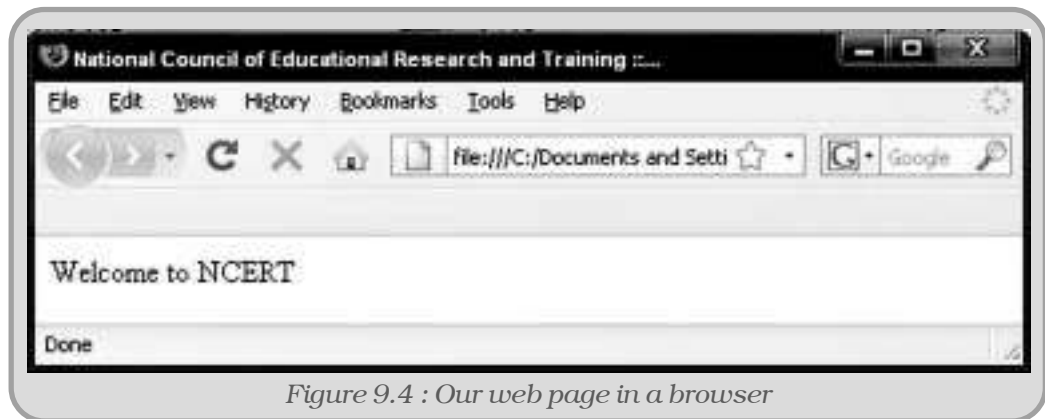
National Council of Educational Research and Training ::...

File Edit View History Bookmarks Tools Help

file:///C:/Documents and Setti

Google

Welcome to NCERT

Done

Figure 9.4 : Our web page in a browser